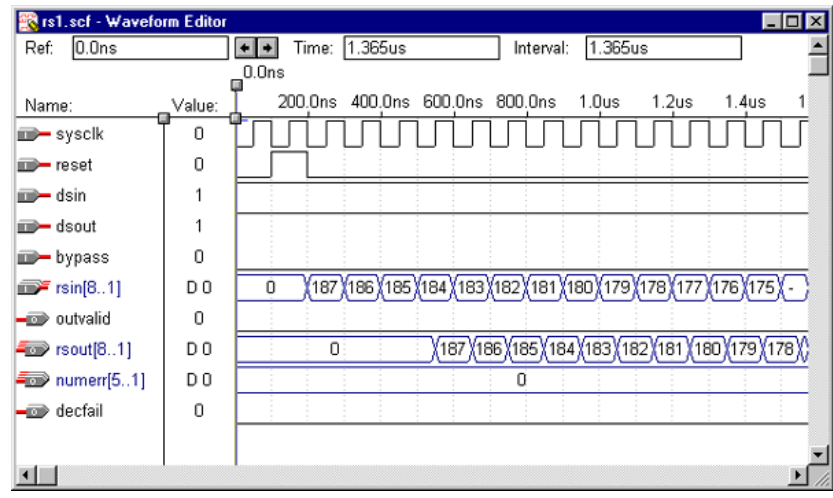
rs1.scf - Waveform Editor

Ref: 0.0ns

Time: 1.365us

Interval: 1.365us

0.0ns

Name:

Value:

200.0ns 400.0ns 600.0ns 800.0ns 1.0us 1.2us 1.4us 1

sysclk 0

reset 0

dsin 1

dsout 1

bypass 0

rsin[8..1] D 0

0 187 186 185 184 183 182 181 180 179 178 177 176 175 -

outvalid 0

rsout[8..1] D 0

0 187 186 185 184 183 182 181 180 179 178

numerr[5..1] D 0

0

decfail 0